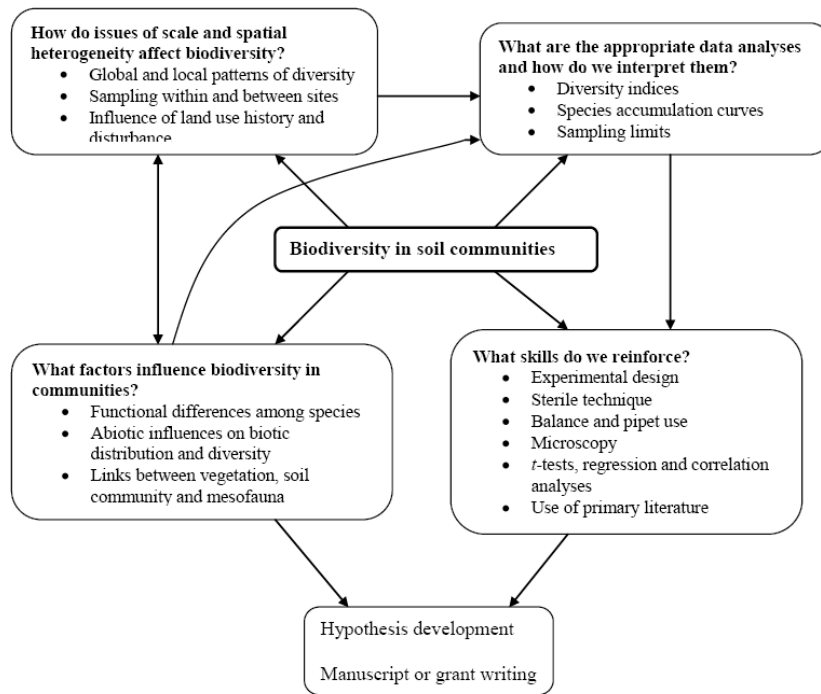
**How do issues of scale and spatial heterogeneity affect biodiversity?**
- Global and local patterns of diversity
- Sampling within and between sites
- Influence of land use history and disturbance

**What are the appropriate data analyses and how do we interpret them?**
- Diversity indices
- Species accumulation curves
- Sampling limits

**Biodiversity in soil communities**

**What factors influence biodiversity in communities?**
- Functional differences among species
- Abiotic influences on biotic distribution and diversity
- Links between vegetation, soil community and mesofauna

**What skills do we reinforce?**
- Experimental design
- Sterile technique
- Balance and pipet use
- Microscopy
- *t*-tests, regression and correlation analyses
- Use of primary literature

Hypothesis development

Manuscript or grant writing